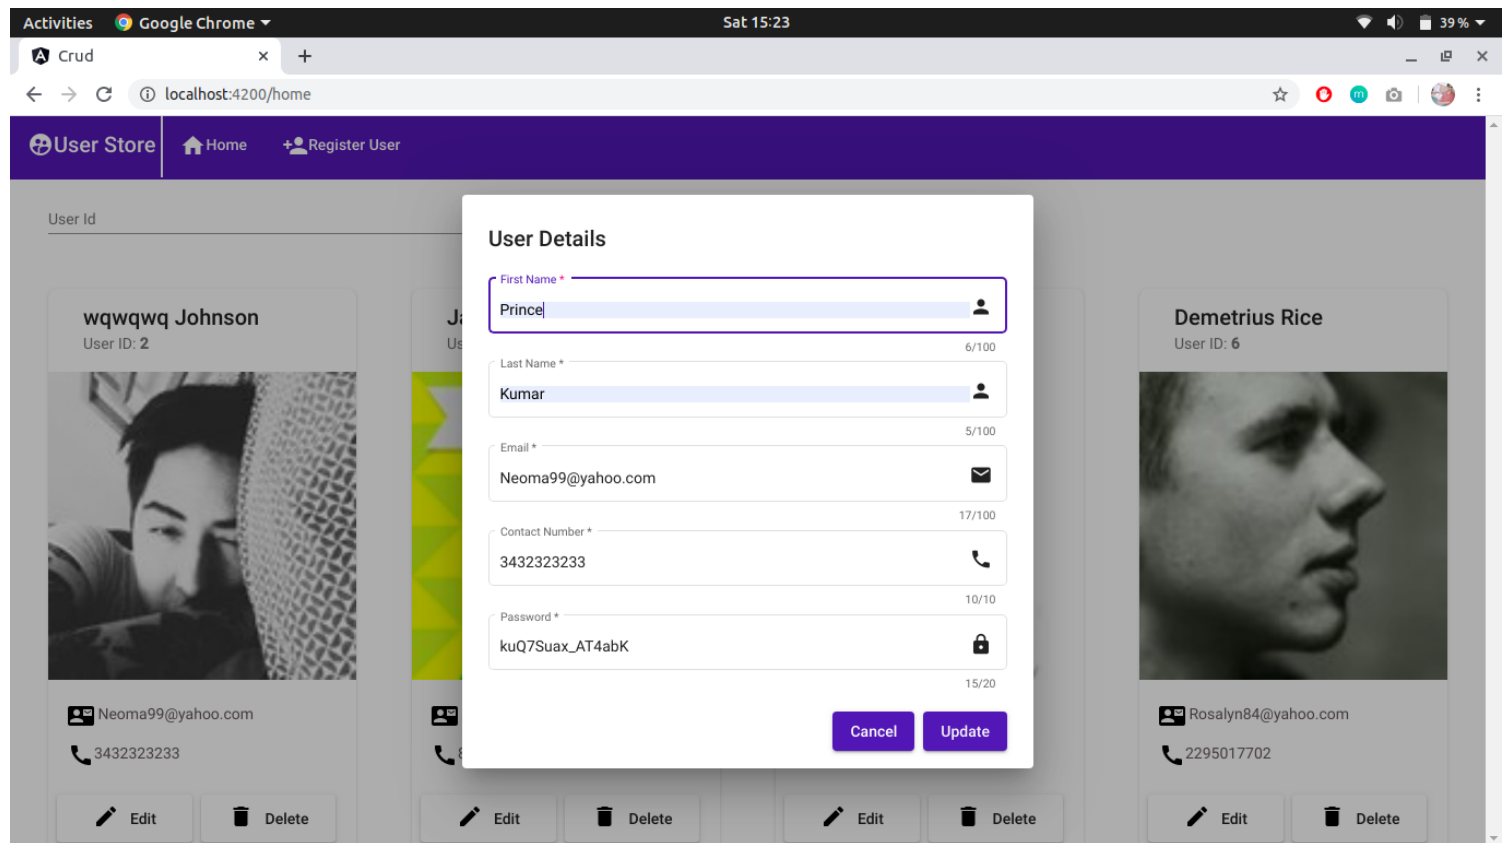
Activities Google Chrome ▾ Sat 15:23 39 %

Crud ×

localhost:4200/home

User Store Home Register User

User Id

wqwqwq Johnson
User ID: 2

J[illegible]
Us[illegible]

Demetrius Rice
User ID: 6

User Details

First Name *
Prince
6/100

Last Name *
Kumar
5/100

Email *
Neoma99@yahoo.com
17/100

Contact Number *
3432323233
10/10

Password *
kuQ7Suax_AT4abK
15/20

Cancel Update

Neoma99@yahoo.com
3432323233

Rosalyn84@yahoo.com
2295017702

Edit Delete Edit Delete Edit Delete Edit Delete